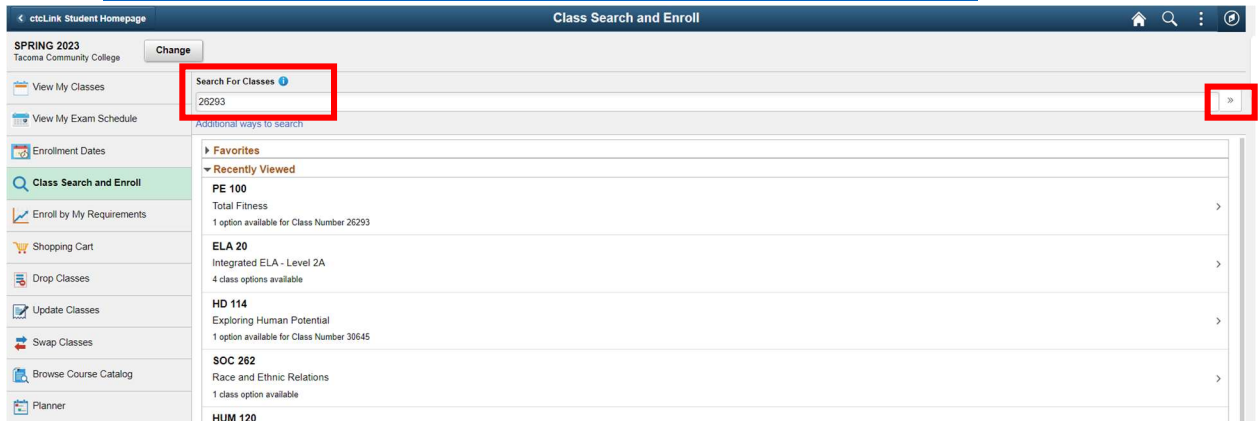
ctcLink Student Homepage

Class Search and Enroll

SPRING 2023
Tacoma Community College

Change

View My Classes

View My Exam Schedule

Enrollment Dates

Class Search and Enroll

Enroll by My Requirements

Shopping Cart

Drop Classes

Update Classes

Swap Classes

Browse Course Catalog

Planner

Search For Classes

26293

»

Additional ways to search

Favorites

Recently Viewed

PE 100
Total Fitness
1 option available for Class Number 26293

ELA 20
Integrated ELA - Level 2A
4 class options available

HD 114
Exploring Human Potential
1 option available for Class Number 30645

SOC 262
Race and Ethnic Relations
1 class option available

HUM 120